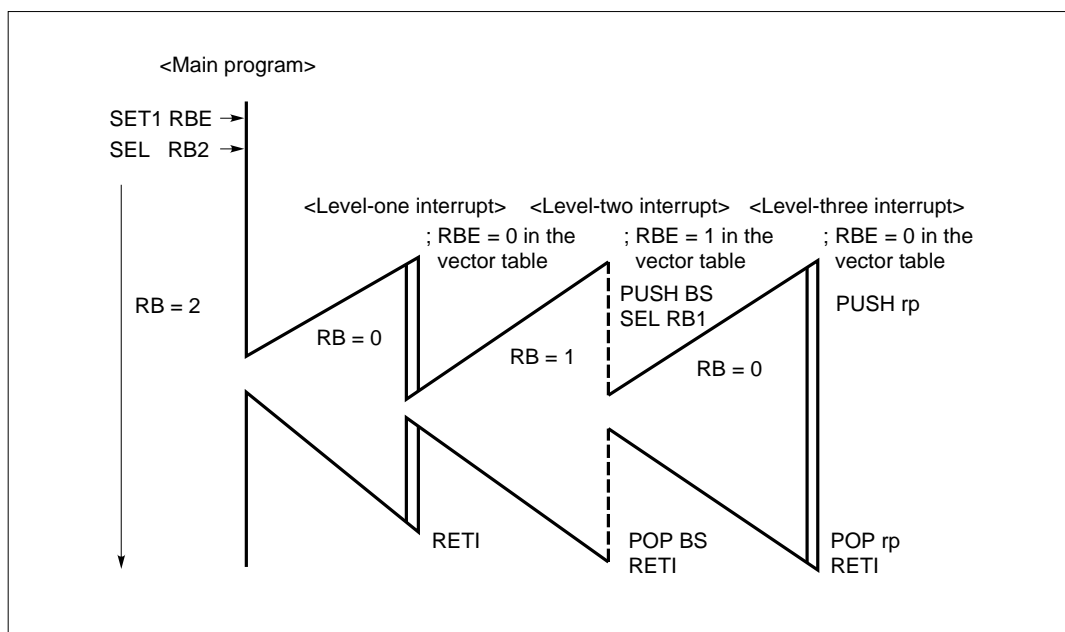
<Main program>

SET1 RBE →
SEL RB2 →

<Level-one interrupt> <Level-two interrupt> <Level-three interrupt>

; RBE = 0 in the vector table

; RBE = 1 in the vector table

; RBE = 0 in the vector table

RB = 2

PUSH BS
SEL RB1

PUSH rp

RB = 0

RB = 1

RB = 0

RETI

POP BS
RETI

POP rp
RETI